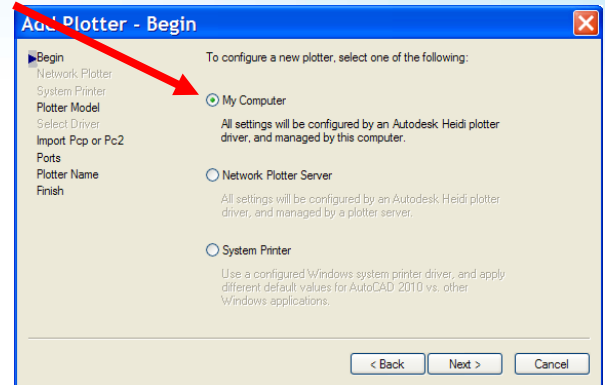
Add Plotter - Begin

Begin
Network Plotter
System Printer
Plotter Model
Select Driver
Import Pcp or Pc2
Ports
Plotter Name
Finish

To configure a new plotter, select one of the following:

My Computer

All settings will be configured by an Autodesk Heidi plotter driver, and managed by this computer.

Network Plotter Server

All settings will be configured by an Autodesk Heidi plotter driver, and managed by a plotter server.

System Printer

Use a configured Windows system printer driver, and apply different default values for AutoCAD 2010 vs. other Windows applications.

< Back
Next >
Cancel